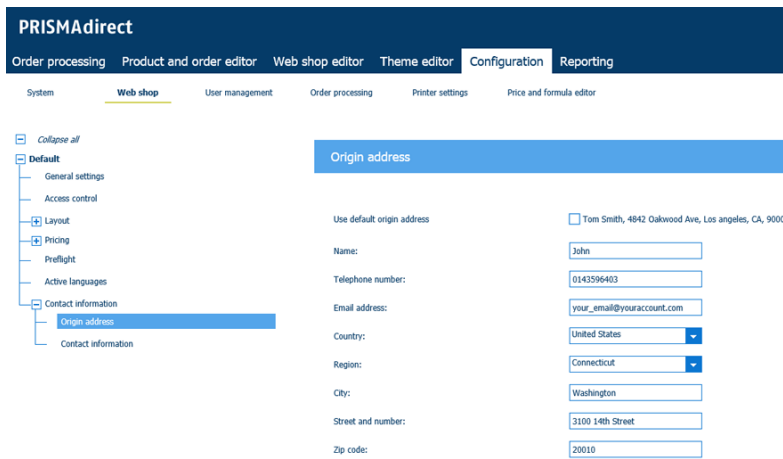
PRISMAdirect

Order processing Product and order editor Web shop editor Theme editor Configuration Reporting

System Web shop User management Order processing Printer settings Price and formula editor

Collapse all
Default
General settings
Access control
Layout
Pricing
Preflight
Active languages
Contact information
Origin address
Contact information

Origin address

Use default origin address
Tom Smith, 4842 Oakwood Ave, Los angeles, CA, 9000

Name: John
Telephone number: 0143596403
Email address: your_email@youraccount.com
Country: United States
Region: Connecticut
City: Washington
Street and number: 3100 14th Street
Zip code: 20010